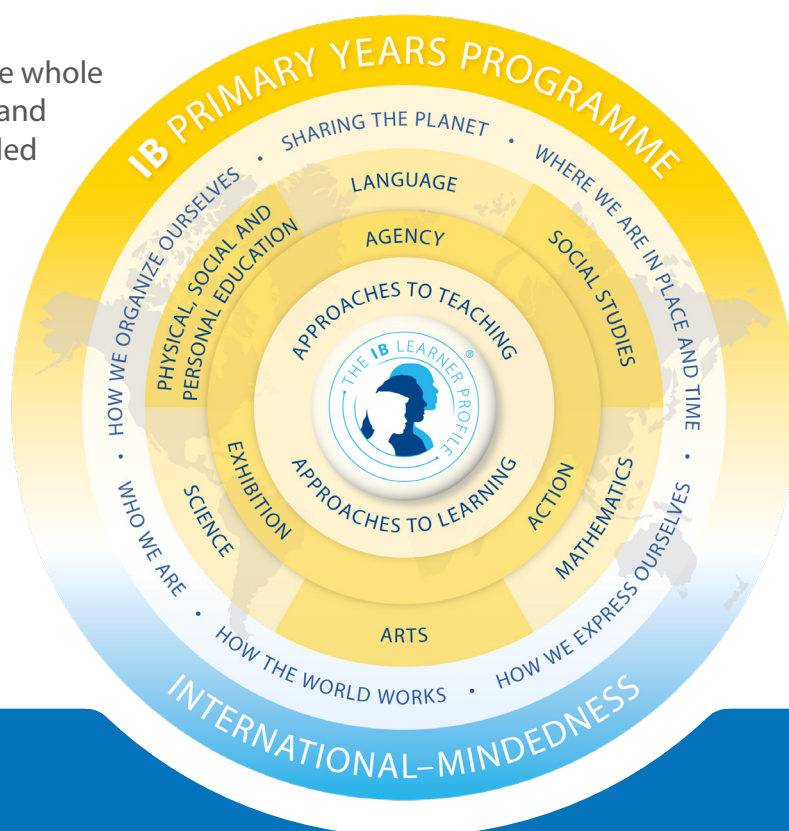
e whole
and
led

IB PRIMARY YEARS PROGRAMME

SHARING THE PLANET • WHERE WE ARE IN PLACE AND TIME • HOW WE EXPRESS OURSELVES • HOW THE WORLD WORKS • WHO WE ARE • HOW WE ORGANIZE OURSELVES •

LANGUAGE
SOCIAL STUDIES
MATHEMATICS
ARTS
SCIENCE
PHYSICAL, SOCIAL AND PERSONAL EDUCATION

AGENCY
ACTION
EXHIBITION

APPROACHES TO TEACHING
APPROACHES TO LEARNING

THE IB LEARNER PROFILE®

INTERNATIONAL–MINDEDNESS